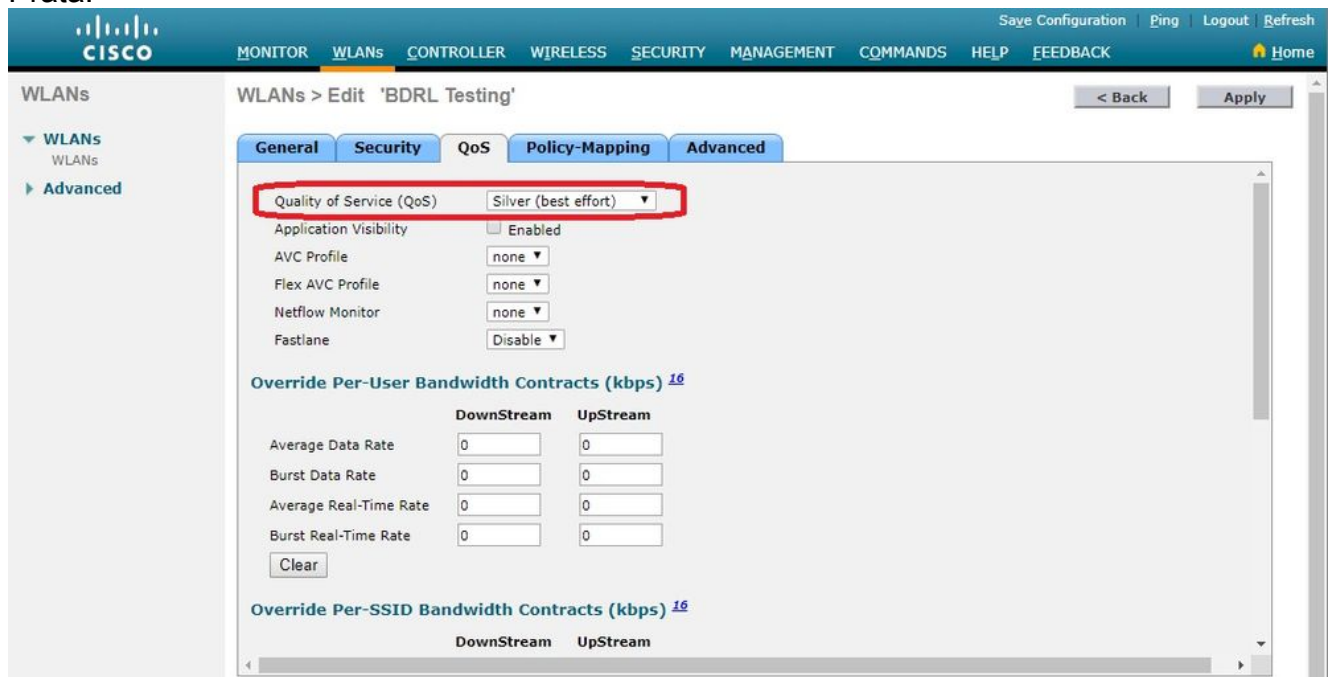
CISCO

Save Configuration | Ping | Logout | Refresh

MONITOR WLANs CONTROLLER WIRELESS SECURITY MANAGEMENT COMMANDS HELP FEEDBACK

Home

WLANs

WLANs
WLANs

Advanced

WLANs > Edit 'BDRL Testing'

< Back

Apply

General Security QoS Policy-Mapping Advanced

Quality of Service (QoS) Silver (best effort)
Application Visibility Enabled
AVC Profile none
Flex AVC Profile none
Netflow Monitor none
Fastlane Disable

Override Per-User Bandwidth Contracts (kbps) 16

| | DownStream | UpStream |
|---|---|---|
| Average Data Rate | 0 | 0 |
| Burst Data Rate | 0 | 0 |
| Average Real-Time Rate | 0 | 0 |
| Burst Real-Time Rate | 0 | 0 |

Clear

Override Per-SSID Bandwidth Contracts (kbps) 16

DownStream UpStream